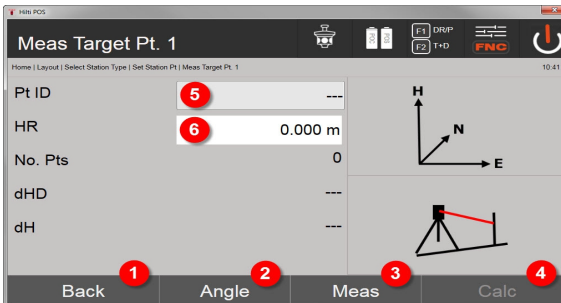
Hilti POS

Meas Target Pt. 1

F1 DR/P
F2 T+D
FNC

Home | Layout | Select Station Type | Set Station Pt | Meas Target Pt. 1

10:41

Pt ID 5 ---
HR 6 0.000 m
No. Pts 0
dHD ---
dH ---

H
N
E

Back 1
Angle 2
Meas 3
Calc 4